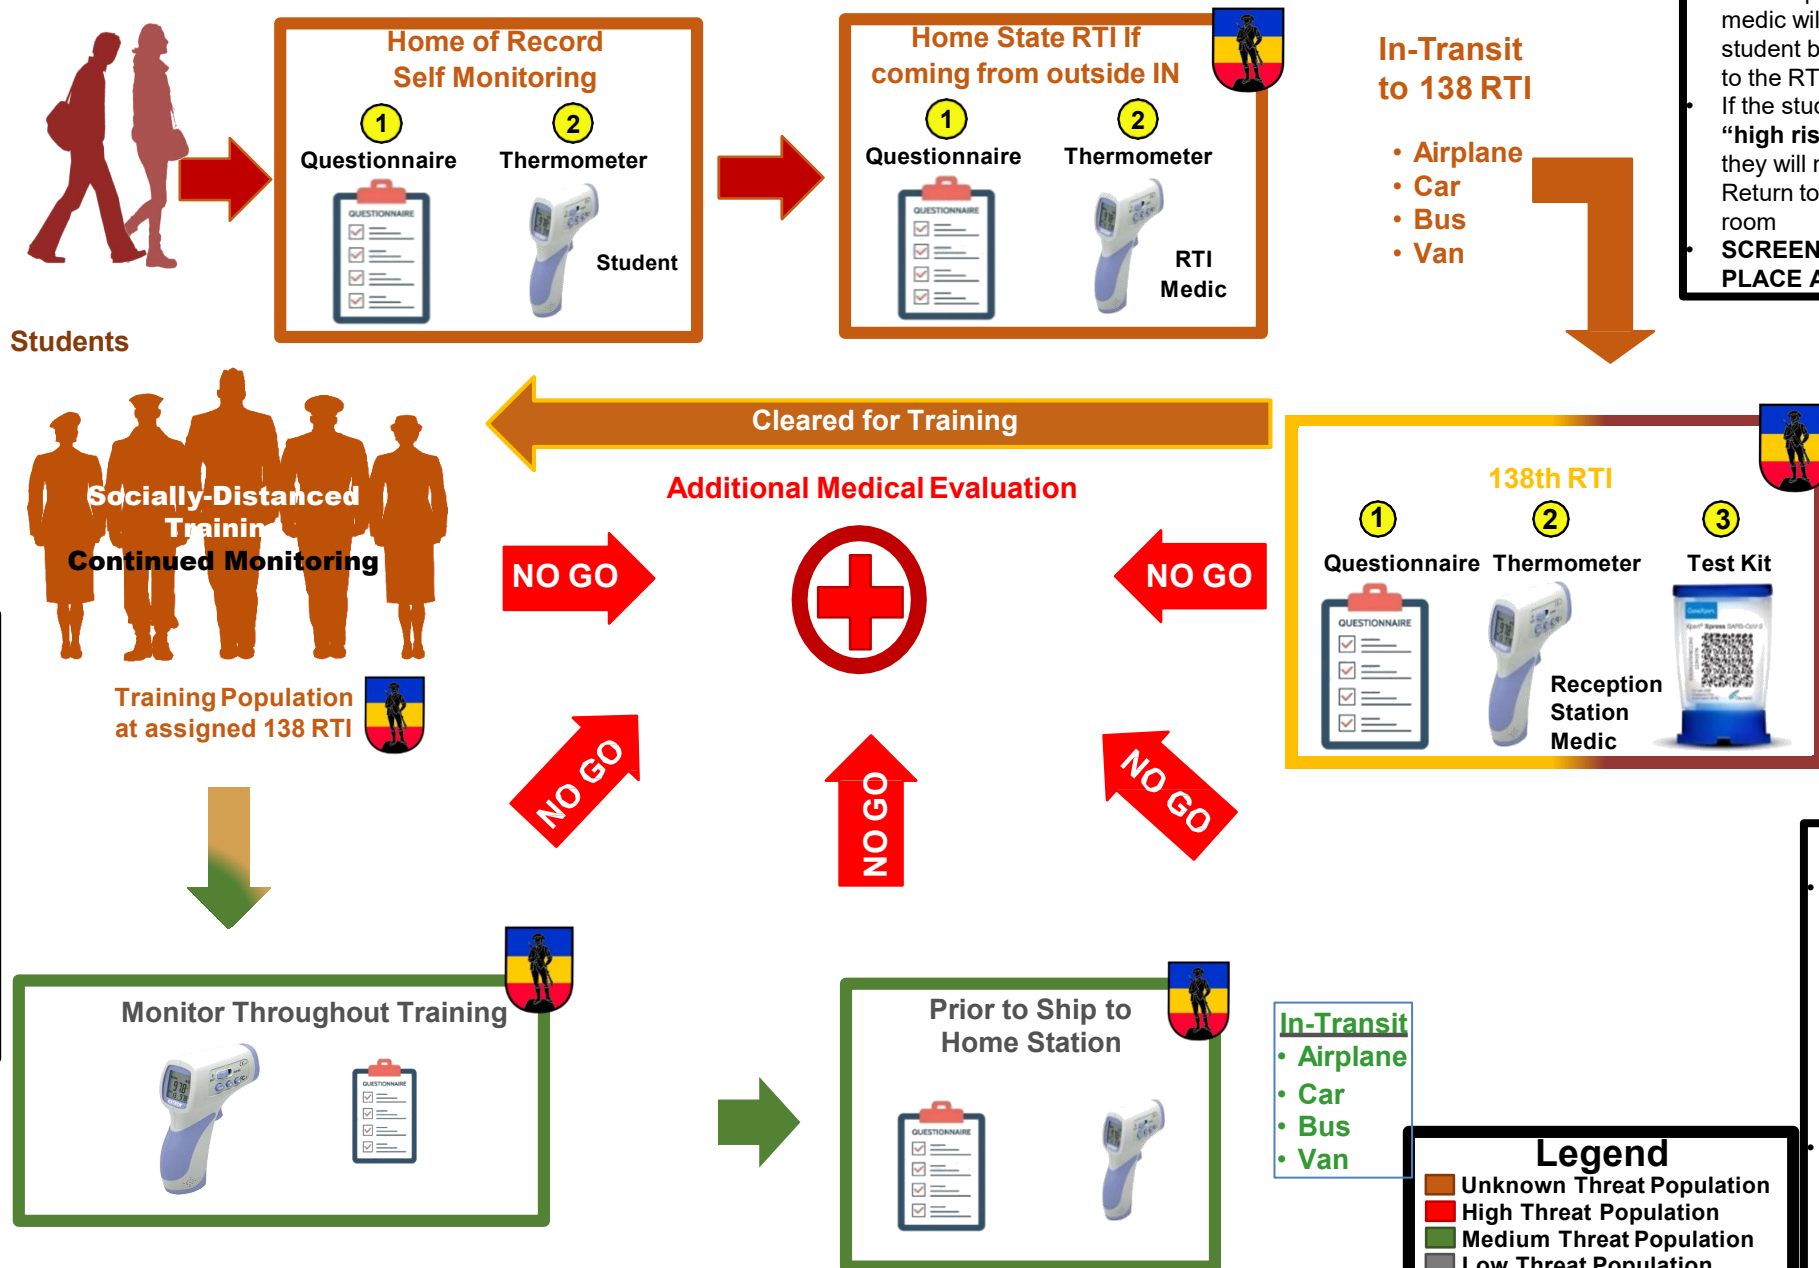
Students

Home of Record
Self Monitoring
1 Questionnaire
2 Thermometer
QUESTIONNAIRE
Student

Home State RTI If coming from outside IN
1 Questionnaire
2 Thermometer
QUESTIONNAIRE
RTI Medic

In-Transit to 138 RTI
• Airplane
• Car
• Bus
• Van

medic wil
student b
to the RT
• If the stu
"high ris
they will r
Return to
room
• SCREEN
PLACE A

Cleared for Training

Socially-Distanced Trainin
Continued Monitoring

Training Population at assigned 138 RTI

Additional Medical Evaluation

NO GO
NO GO
NO GO
NO GO
NO GO

138th RTI
1 Questionnaire
2 Thermometer
3 Test Kit
QUESTIONNAIRE
Reception Station Medic

Monitor Throughout Training
QUESTIONNAIRE

Prior to Ship to Home Station
QUESTIONNAIRE

In-Transit
• Airplane
• Car
• Bus
• Van

Legend
Unknown Threat Population
High Threat Population
Medium Threat Population
Low Threat Population